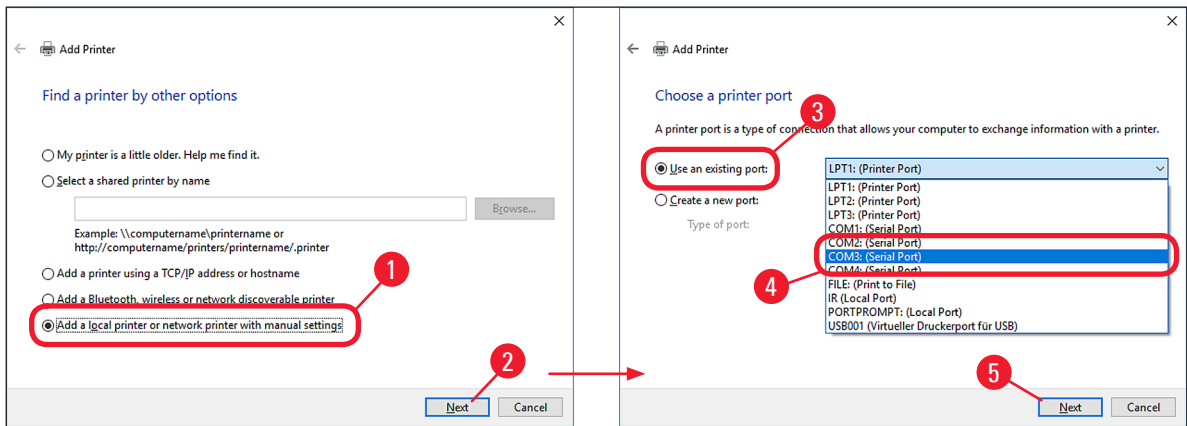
Add Printer

Find a printer by other options

My printer is a little older. Help me find it.

Select a shared printer by name

Browse...

Example: \\computername\printername or http://computername/printers/printername/.printer

Add a printer using a TCP/IP address or hostname

Add a Bluetooth, wireless or network discoverable printer

Add a local printer or network printer with manual settings

1

2

Next

Cancel

Add Printer

Choose a printer port

3

A printer port is a type of connection that allows your computer to exchange information with a printer.

Use an existing port:

LPT1: (Printer Port)

Create a new port:

Type of port:

LPT1: (Printer Port)
LPT2: (Printer Port)
LPT3: (Printer Port)
COM1: (Serial Port)
COM2: (Serial Port)
COM3: (Serial Port)
COM4: (Serial Port)
FILE: (Print to File)
IR (Local Port)
PORTPROMPT: (Local Port)
USB001 (Virtueller Druckerport für USB)

4

5

Next

Cancel